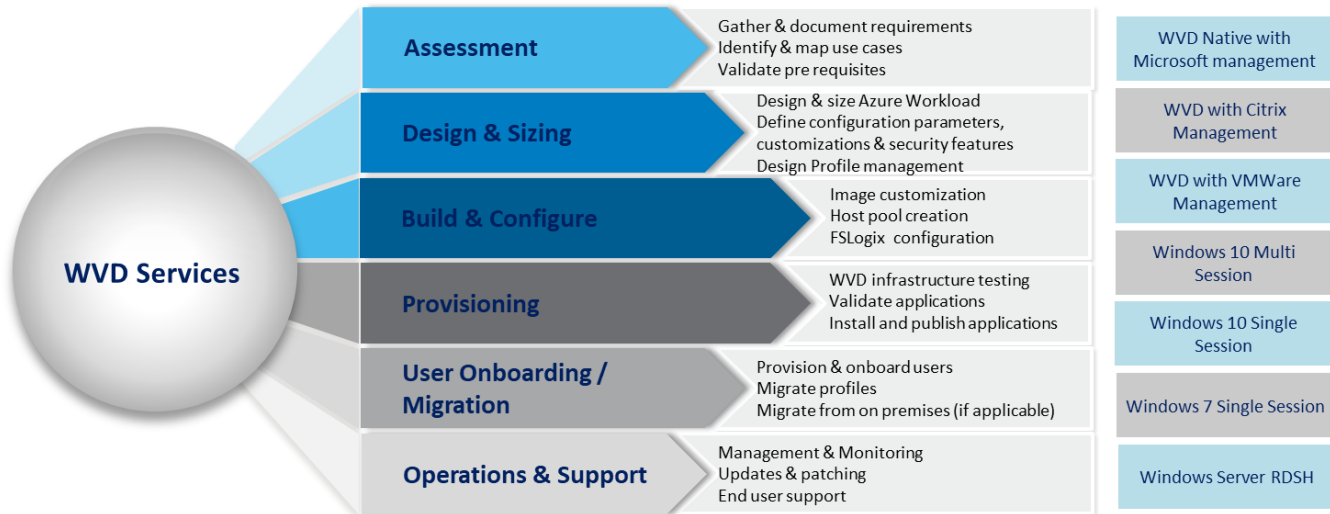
WVD Services

Assessment
Gather & document requirements
Identify & map use cases
Validate pre requisites

Design & Sizing
Design & size Azure Workload
Define configuration parameters, customizations & security features
Design Profile management

Build & Configure
Image customization
Host pool creation
FSLogix configuration

Provisioning
WVD infrastructure testing
Validate applications
Install and publish applications

User Onboarding / Migration
Provision & onboard users
Migrate profiles
Migrate from on premises (if applicable)

Operations & Support
Management & Monitoring
Updates & patching
End user support

WVD Native with Microsoft management
WVD with Citrix Management
WVD with VMWare Management
Windows 10 Multi Session
Windows 10 Single Session
Windows 7 Single Session
Windows Server RDSH